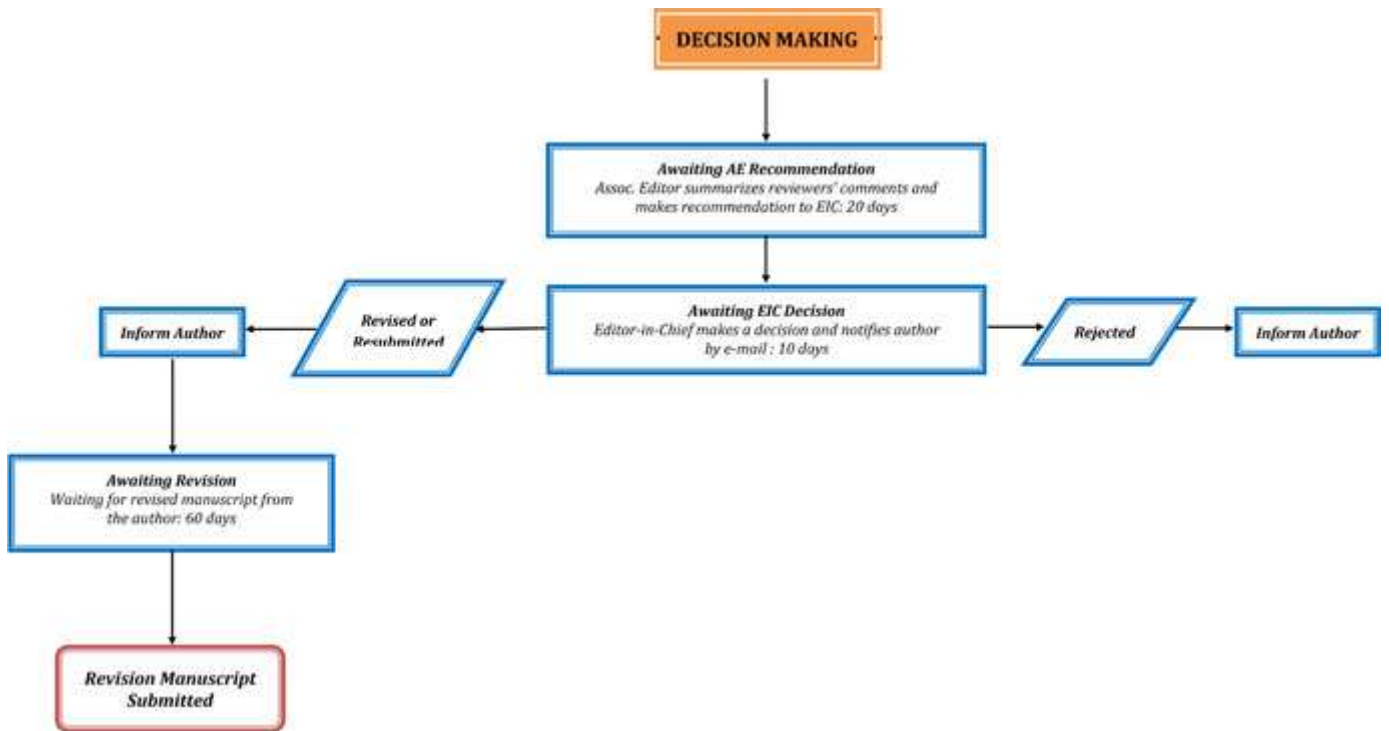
DECISION MAKING

Awaiting AE Recommendation
Assoc. Editor summarizes reviewers' comments and makes recommendation to EIC: 20 days

Inform Author

Revised or Resubmitted

Awaiting EIC Decision
Editor-in-Chief makes a decision and notifies author by e-mail : 10 days

Rejected

Inform Author

Awaiting Revision
Waiting for revised manuscript from the author: 60 days

Revision Manuscript Submitted